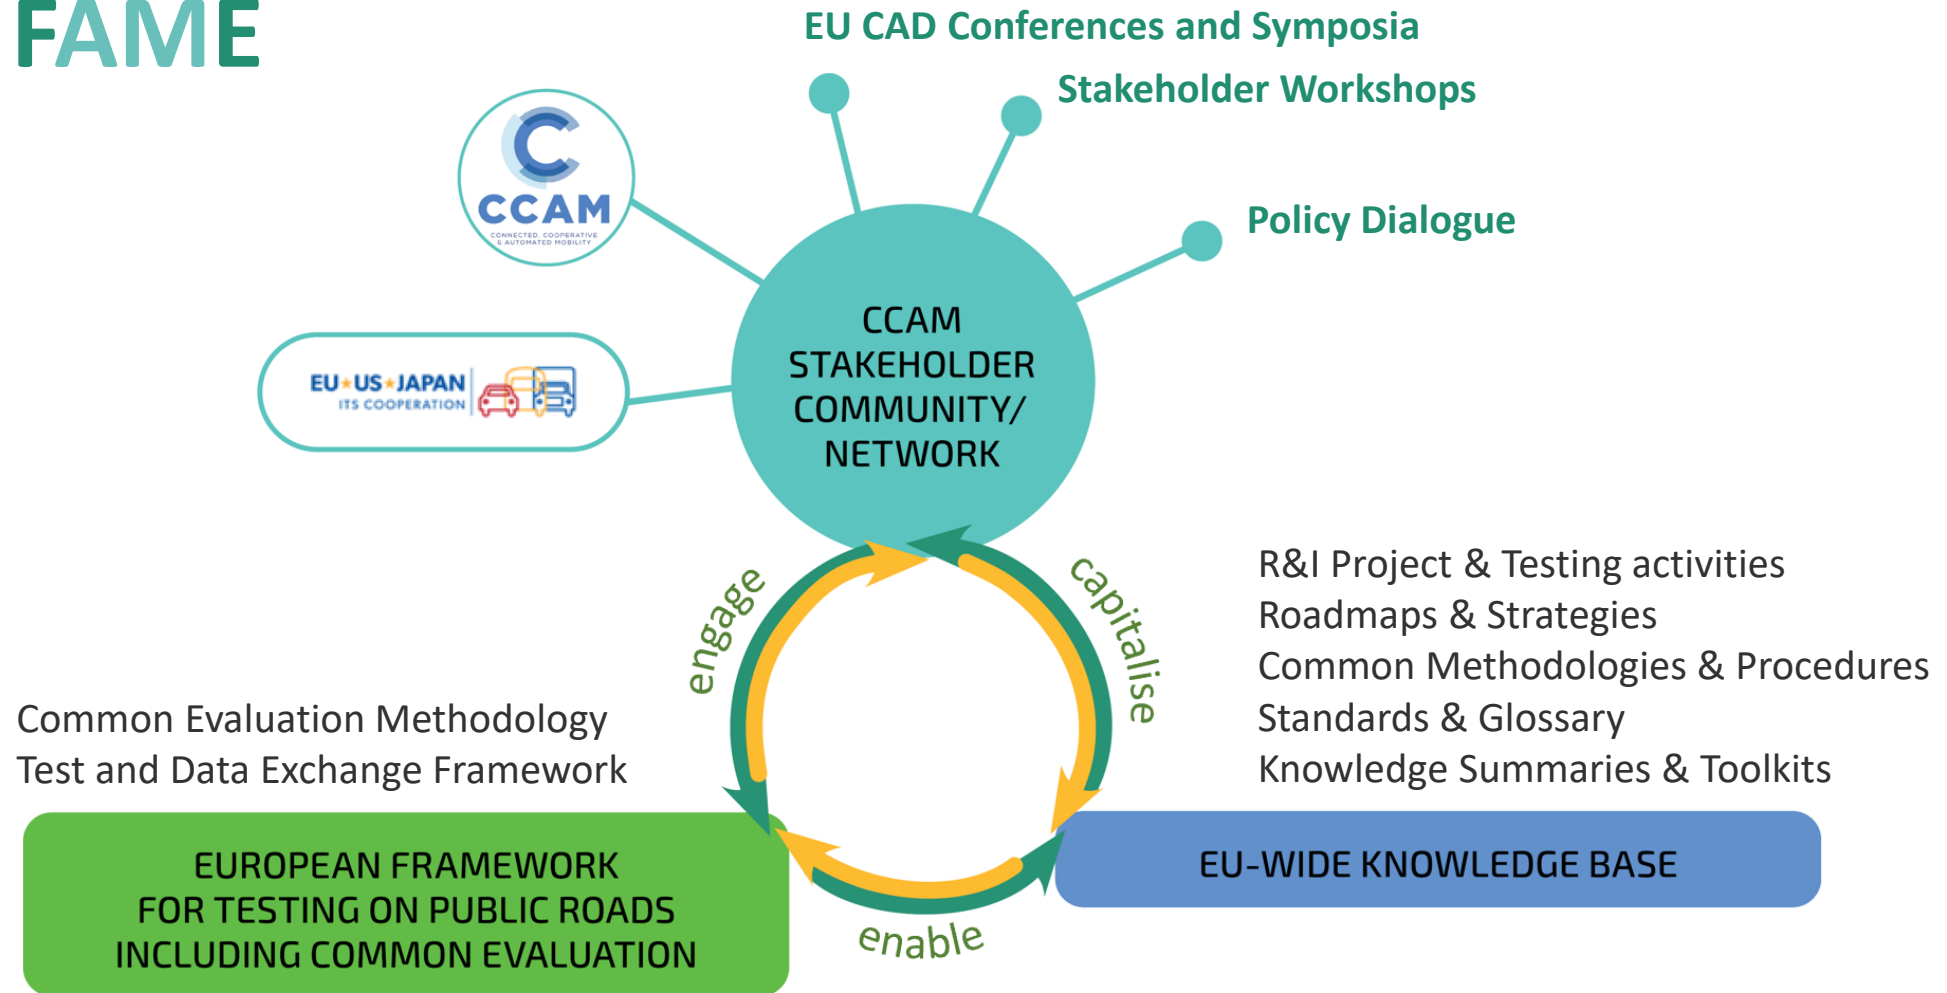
FAME

EU CAD Conferences and Symposia

Stakeholder Workshops

Policy Dialogue

CCAM
CONNECTED, COOPERATIVE & AUTOMATED MOBILITY

EU US JAPAN
ITS COOPERATION

CCAM STAKEHOLDER COMMUNITY/ NETWORK

engage

capitalise

enable

R&I Project & Testing activities
Roadmaps & Strategies
Common Methodologies & Procedures
Standards & Glossary
Knowledge Summaries & Toolkits

Common Evaluation Methodology
Test and Data Exchange Framework

EUROPEAN FRAMEWORK FOR TESTING ON PUBLIC ROADS INCLUDING COMMON EVALUATION

EU-WIDE KNOWLEDGE BASE